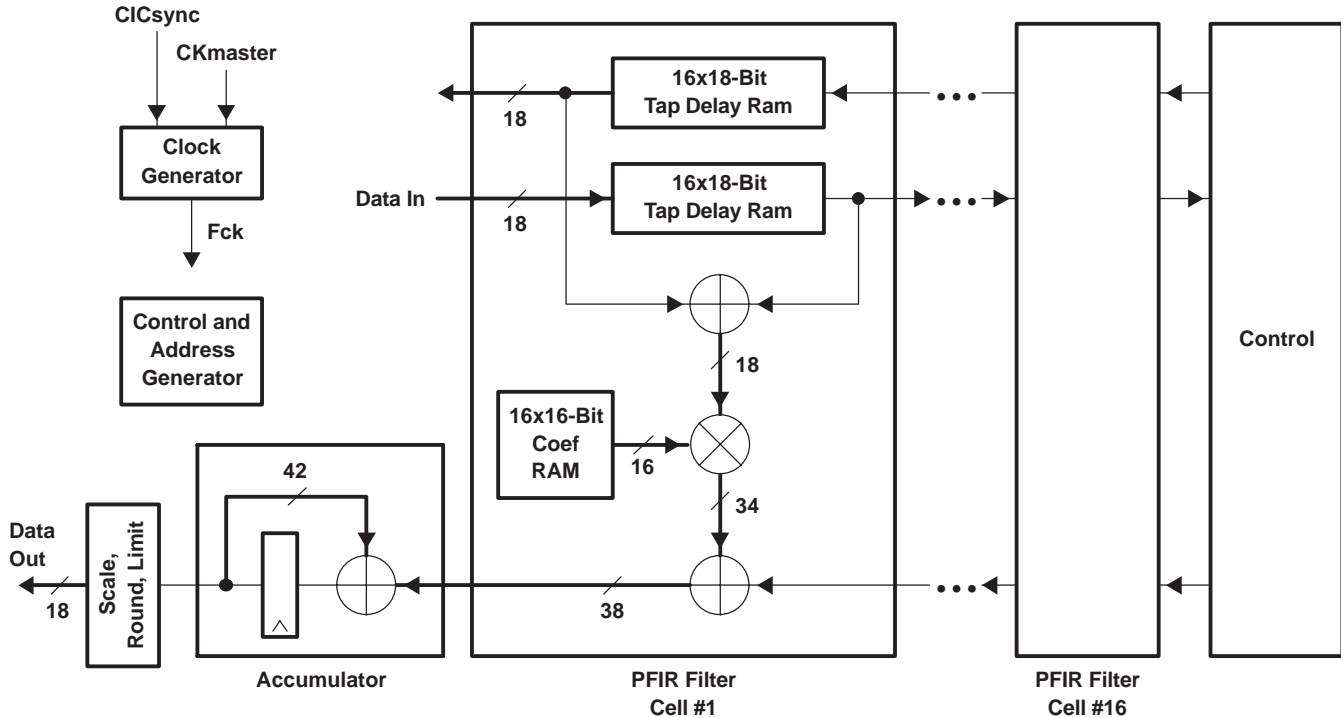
CICsync
CKmaster
Clock Generator
Fck
Control and Address Generator
16x18-Bit Tap Delay Ram
18
Data In
18
16x18-Bit Tap Delay Ram
18
16x16-Bit Coef RAM
16
34
42
Data Out
18
Scale, Round, Limit
38
Accumulator
PFIR Filter Cell #1
PFIR Filter Cell #16
Control